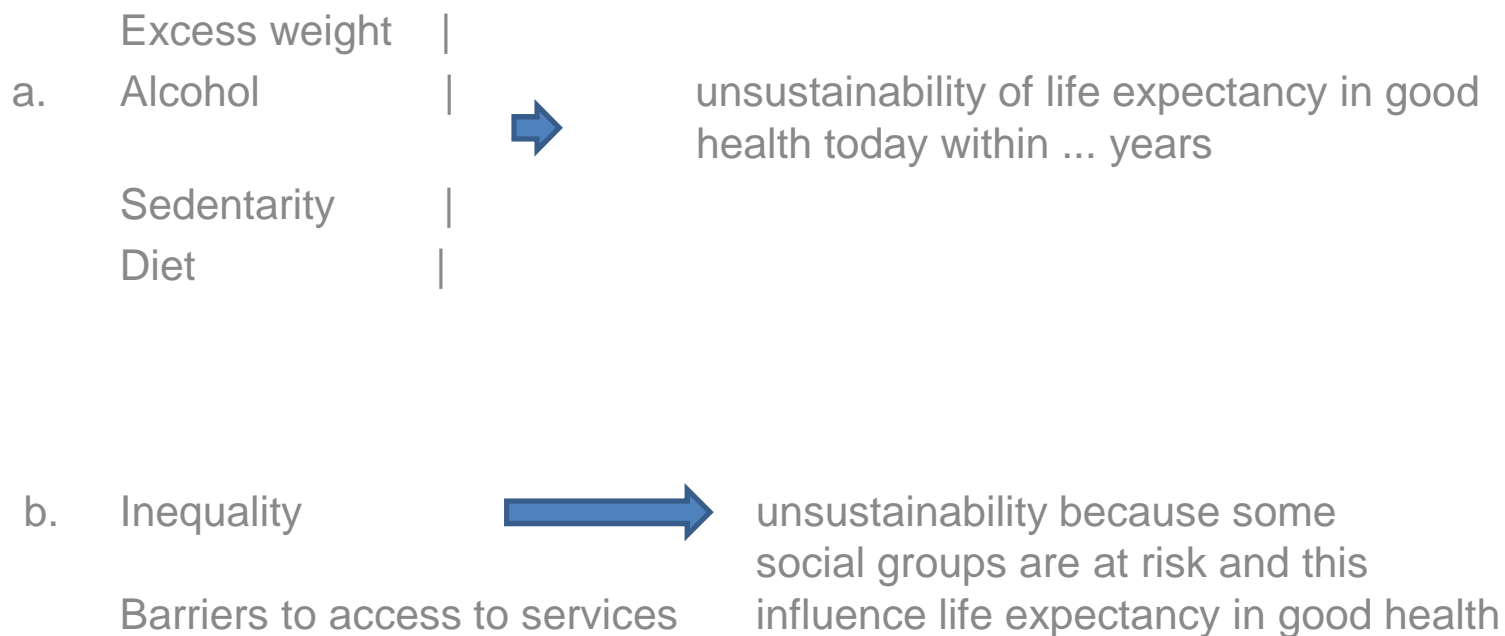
Excess weight |

a. Alcohol | unsustainability of life expectancy in good health today within ... years

Sedentarity |

Diet |

b. Inequality unsustainability because some social groups are at risk and this influence life expectancy in good health

Barriers to access to services